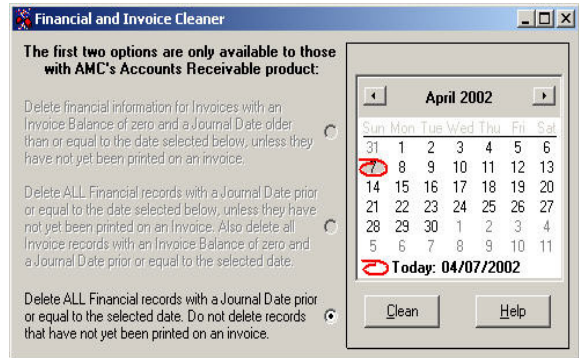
Financial and Invoice Cleaner

The first two options are only available to those with AMC's Accounts Receivable product:

Delete financial information for Invoices with an Invoice Balance of zero and a Journal Date older than or equal to the date selected below, unless they have not yet been printed on an invoice.

Delete ALL Financial records with a Journal Date prior or equal to the date selected below, unless they have not yet been printed on an Invoice. Also delete all Invoice records with an Invoice Balance of zero and a Journal Date prior or equal to the selected date.

Delete ALL Financial records with a Journal Date prior or equal to the selected date. Do not delete records that have not yet been printed on an invoice.

April 2002

| Sun | Mon | Tue | Wed | Thu | Fri | Sat |
|---|---|---|---|---|---|---|
| 31 | 1 | 2 | 3 | 4 | 5 | 6 |
| 7 | 8 | 9 | 10 | 11 | 12 | 13 |
| 14 | 15 | 16 | 17 | 18 | 19 | 20 |
| 21 | 22 | 23 | 24 | 25 | 26 | 27 |
| 28 | 29 | 30 | 1 | 2 | 3 | 4 |
| 5 | 6 | 7 | 8 | 9 | 10 | 11 |

Today: 04/07/2002

Clean

Help